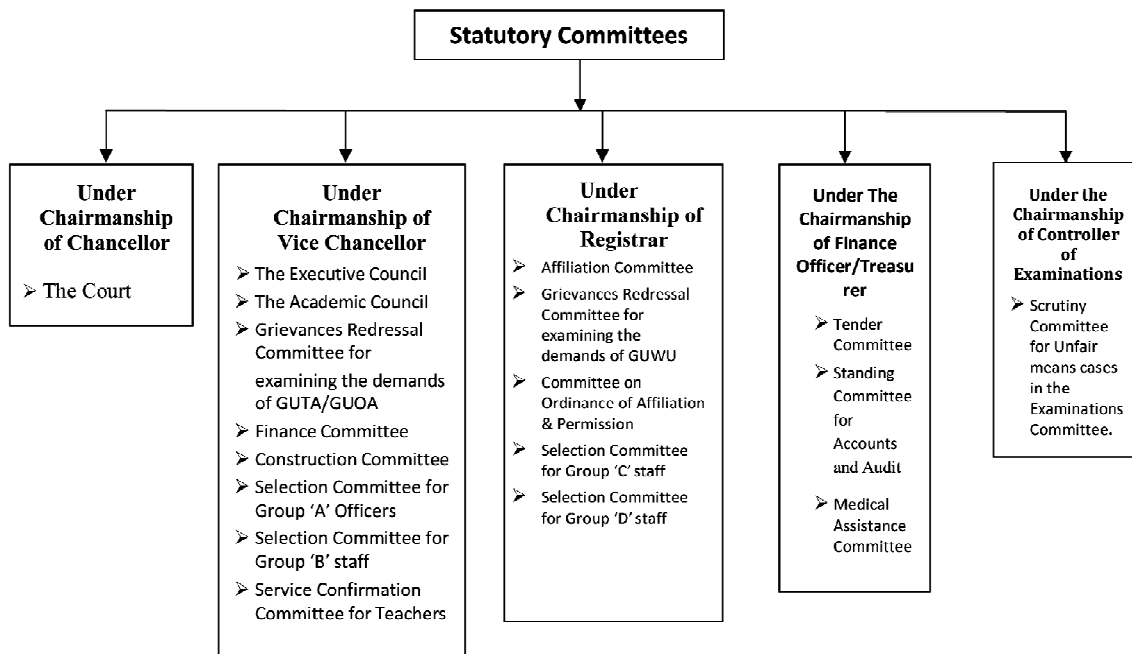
Statutory Committees

Under Chairmanship of Chancellor

➢ The Court

Under Chairmanship of Vice Chancellor

➢ The Executive Council
➢ The Academic Council
➢ Grievances Redressal Committee for examining the demands of GUTA/GUOA
➢ Finance Committee
➢ Construction Committee
➢ Selection Committee for Group 'A' Officers
➢ Selection Committee for Group 'B' staff
➢ Service Confirmation Committee for Teachers

Under Chairmanship of Registrar

➢ Affiliation Committee
➢ Grievances Redressal Committee for examining the demands of GUWU
➢ Committee on Ordinance of Affiliation & Permission
➢ Selection Committee for Group 'C' staff
➢ Selection Committee for Group 'D' staff

Under The Chairmanship of Finance Officer/Treasurer

➢ Tender Committee
➢ Standing Committee for Accounts and Audit
➢ Medical Assistance Committee

Under the Chairmanship of Controller of Examinations

➢ Scrutiny Committee for Unfair means cases in the Examinations Committee.